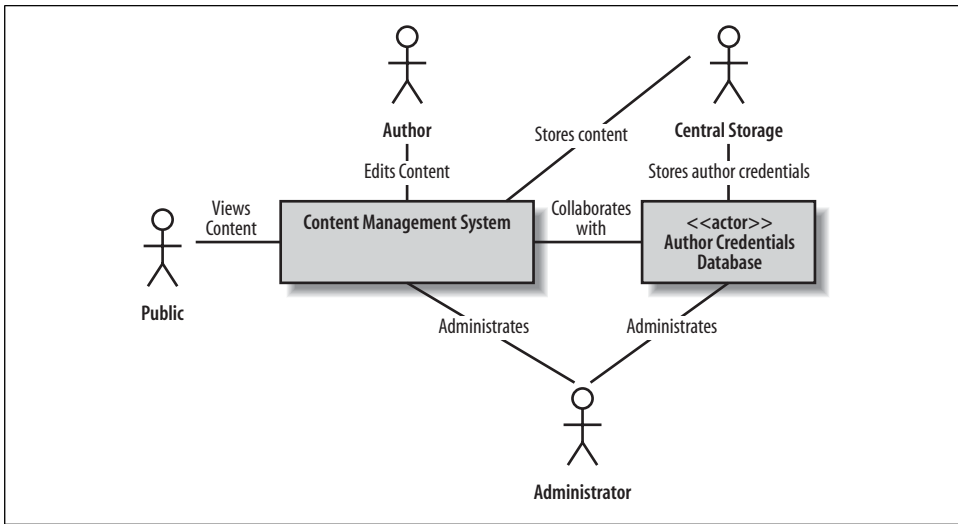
Author

Edits Content

Stores content

Central Storage

Stores author credentials

Views Content

Content Management System

Collaborates with

<<actor>>
Author Credentials Database

Public

Administrates

Administrates

Administrator